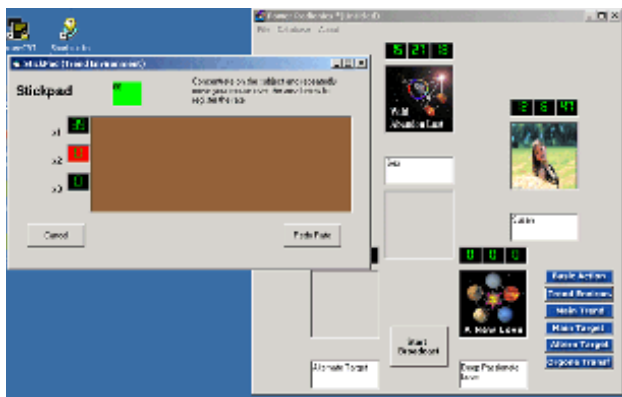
Stickpad

OK

Concentrate on the subject and repeatedly move your mouse over the sand area to replenish the rate.

x1

x2

x3

Cancel

Radio Rate

File Database About

15 21 13

Wild Abundant Lust

3 6 47

Sex

Sabrina

0 0 0

A New Love

Start Broadcast

Alternate Target

Deep Resilience Love

Basic Actions

Trend Buttons

Main Trend

Main Target

Alter Target

Oppose Trend